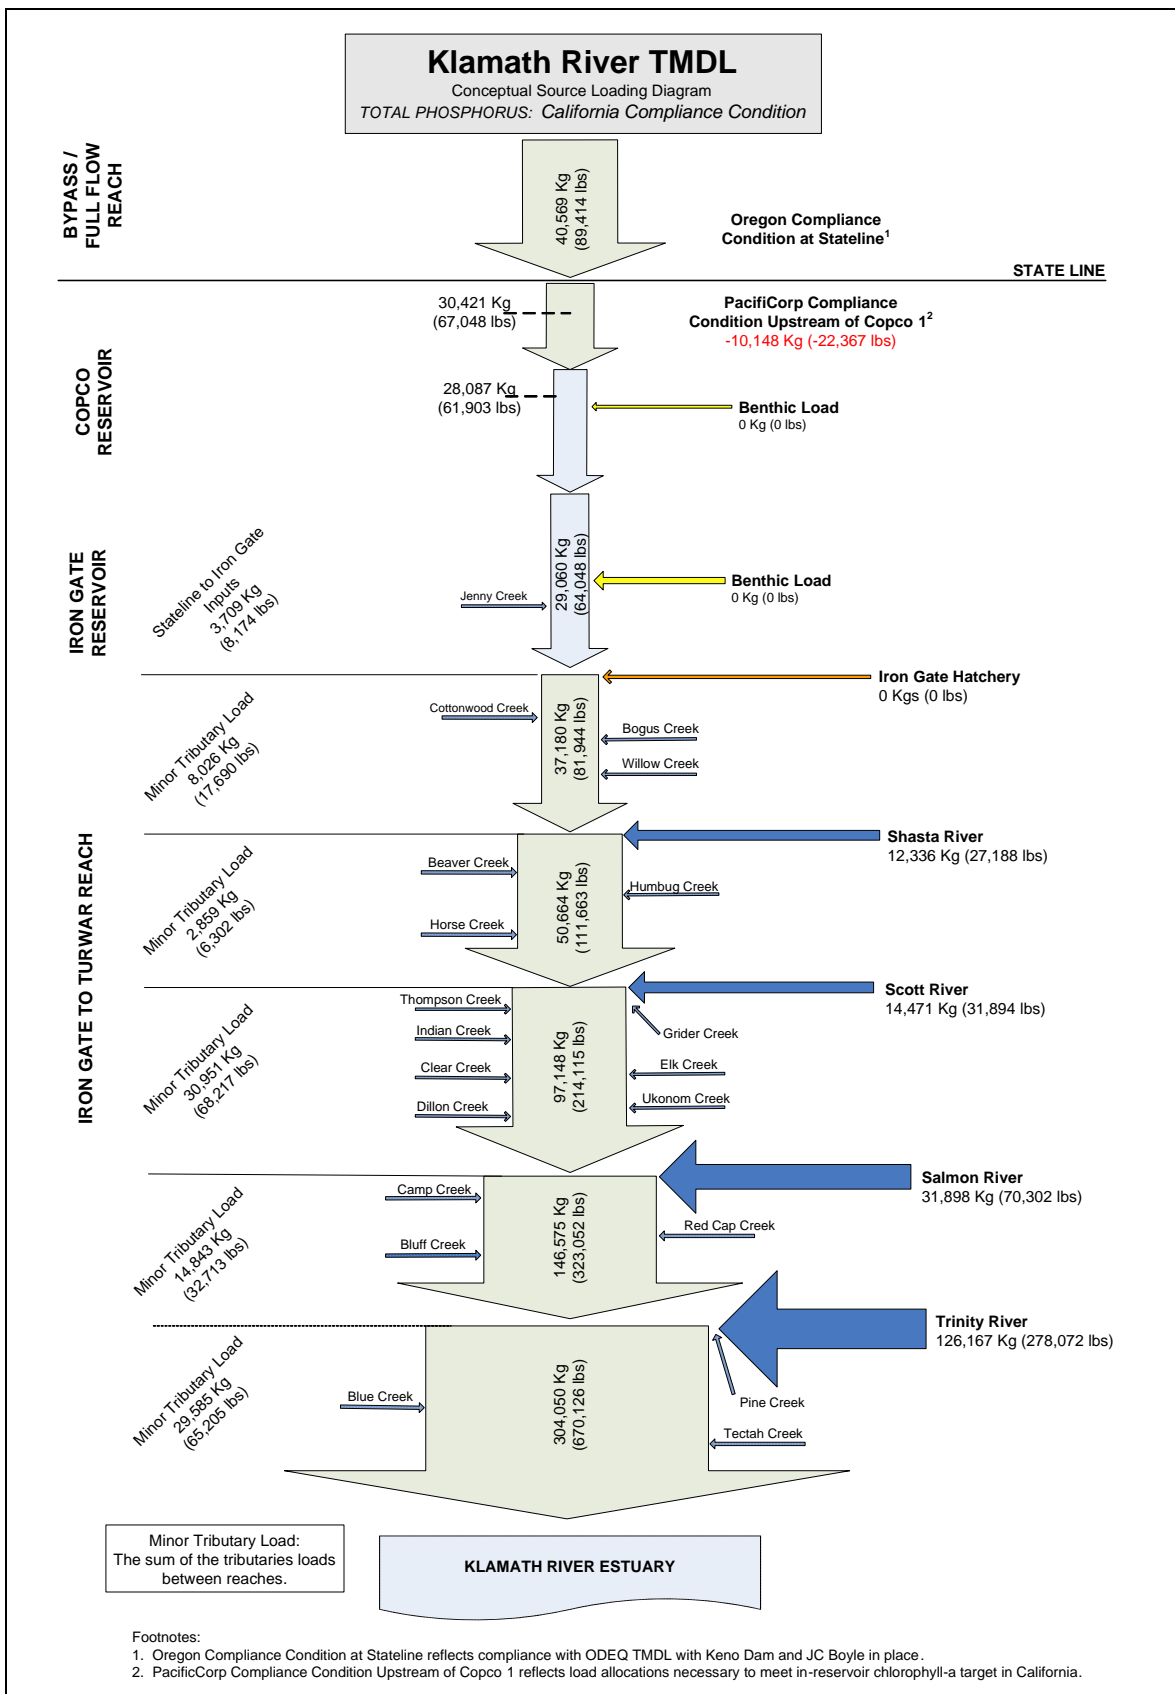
Klamath River TMDL
Conceptual Source Loading Diagram
TOTAL PHOSPHORUS: California Compliance Condition

BYPASS / FULL FLOW REACH

40,569 Kg (89,414 lbs)

Oregon Compliance Condition at Stateline$^1$

STATE LINE

30,421 Kg (67,048 lbs)

PacifiCorp Compliance Condition Upstream of Copco 1$^2$
-10,148 Kg (-22,367 lbs)

COPCO RESERVOIR

28,087 Kg (61,903 lbs)

Benthic Load
0 Kg (0 lbs)

IRON GATE RESERVOIR

Stateline to Iron Gate Inputs 3,709 Kg (8,174 lbs)

Jenny Creek

29,060 Kg (64,048 lbs)

Benthic Load
0 Kg (0 lbs)

Iron Gate Hatchery
0 Kgs (0 lbs)

IRON GATE TO TURWAR REACH

Minor Tributary Load 8,026 Kg (17,690 lbs)

Cottonwood Creek

37,180 Kg (81,944 lbs)

Bogus Creek
Willow Creek

Shasta River
12,336 Kg (27,188 lbs)

Minor Tributary Load 2,859 Kg (6,302 lbs)

Beaver Creek
Horse Creek

50,664 Kg (111,663 lbs)

Humbug Creek

Scott River
14,471 Kg (31,894 lbs)

Minor Tributary Load 30,951 Kg (68,217 lbs)

Thompson Creek
Indian Creek
Clear Creek
Dillon Creek

97,148 Kg (214,115 lbs)

Grider Creek
Elk Creek
Ukonom Creek

Salmon River
31,898 Kg (70,302 lbs)

Minor Tributary Load 14,843 Kg (32,713 lbs)

Camp Creek
Bluff Creek

146,575 Kg (323,052 lbs)

Red Cap Creek

Trinity River
126,167 Kg (278,072 lbs)

Minor Tributary Load 29,585 Kg (65,205 lbs)

Blue Creek

304,050 Kg (670,126 lbs)

Pine Creek
Tectah Creek

Minor Tributary Load:
The sum of the tributaries loads between reaches.

KLAMATH RIVER ESTUARY

Footnotes:
1. Oregon Compliance Condition at Stateline reflects compliance with ODEQ TMDL with Keno Dam and JC Boyle in place.
2. PacifiCorp Compliance Condition Upstream of Copco 1 reflects load allocations necessary to meet in-reservoir chlorophyll-a target in California.